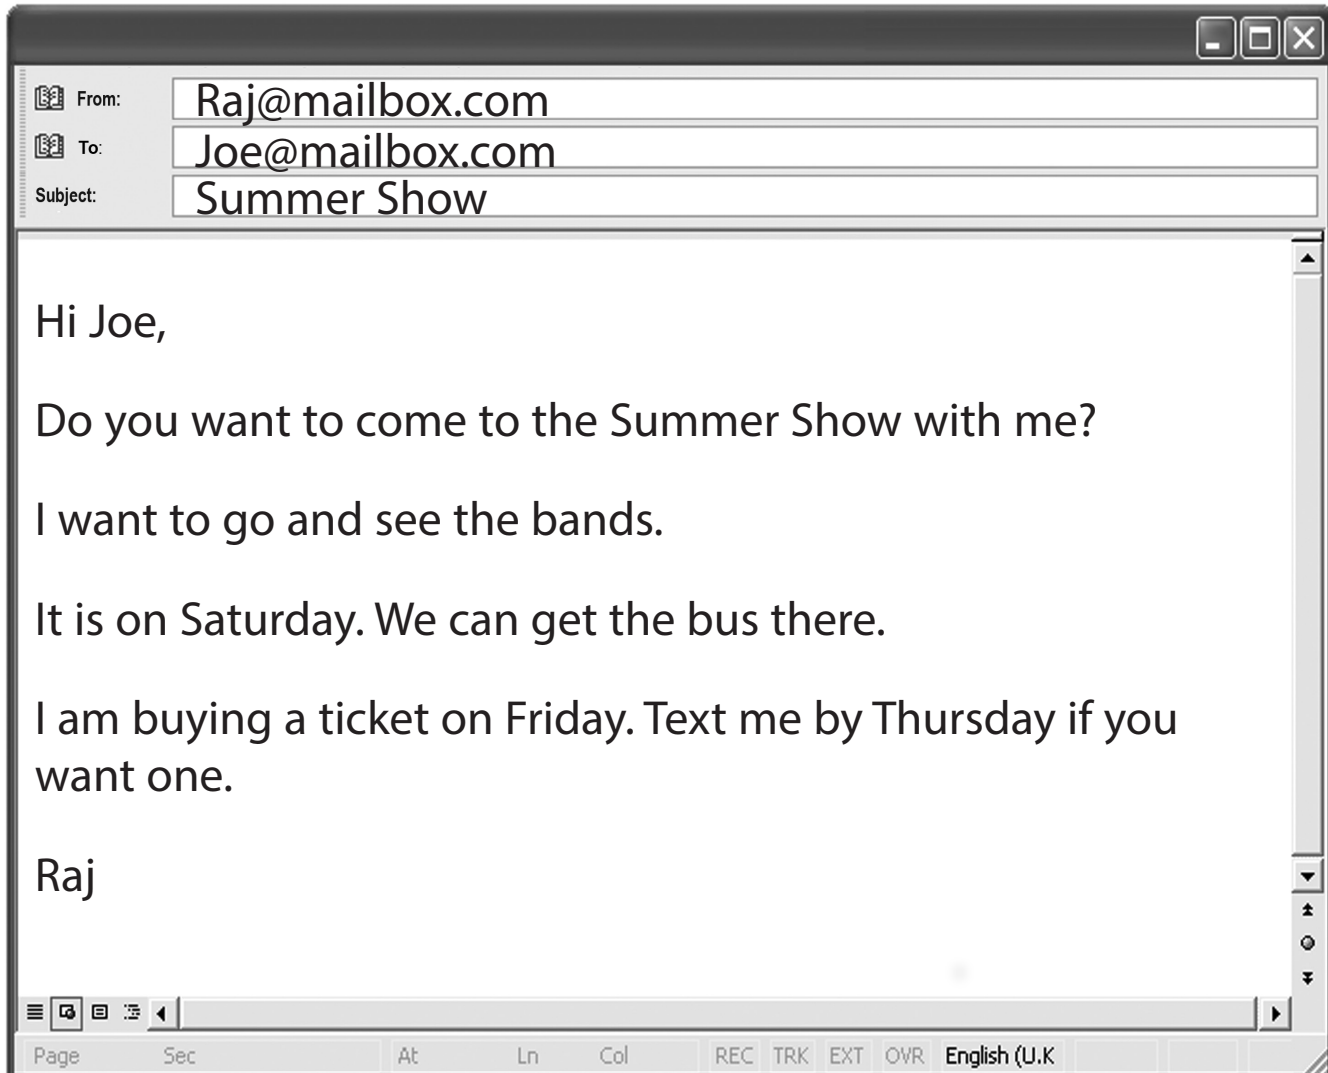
From: Raj@mailbox.com
To: Joe@mailbox.com
Subject: Summer Show

Hi Joe,

Do you want to come to the Summer Show with me?

I want to go and see the bands.

It is on Saturday. We can get the bus there.

I am buying a ticket on Friday. Text me by Thursday if you want one.

Raj

Page Sec At Ln Col REC TRK EXT OVR English (U.K